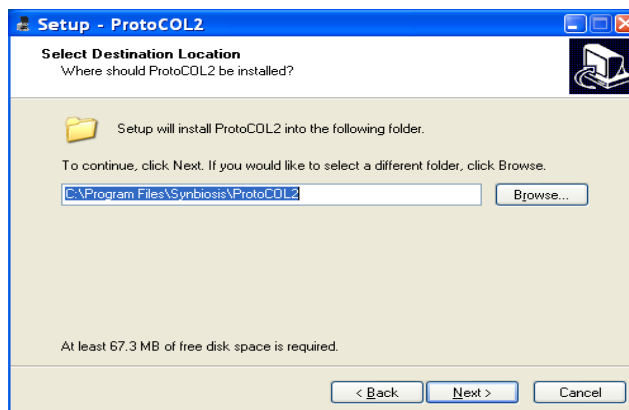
Setup - ProtoCOL2

Select Destination Location
Where should ProtoCOL2 be installed?

Setup will install ProtoCOL2 into the following folder.

To continue, click Next. If you would like to select a different folder, click Browse.

C:\Program Files\Synbiosis\ProtoCOL2

Browse...

At least 67.3 MB of free disk space is required.

< Back

Next >

Cancel